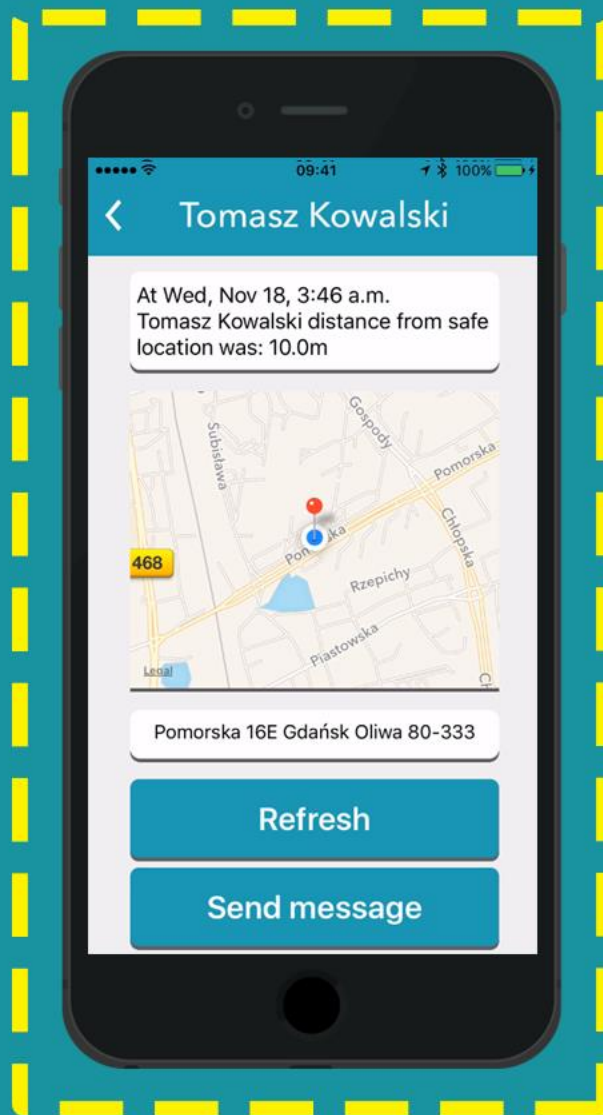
09:41 100%

Tomasz Kowalski

At Wed, Nov 18, 3:46 a.m.
Tomasz Kowalski distance from safe location was: 10.0m

Subisława
Gospody
Pomorska
Chłopska
468
Pomorska
Rzepichy
Piastowska
Legal
Ch

Pomorska 16E Gdańsk Oliwa 80-333

Refresh

Send message